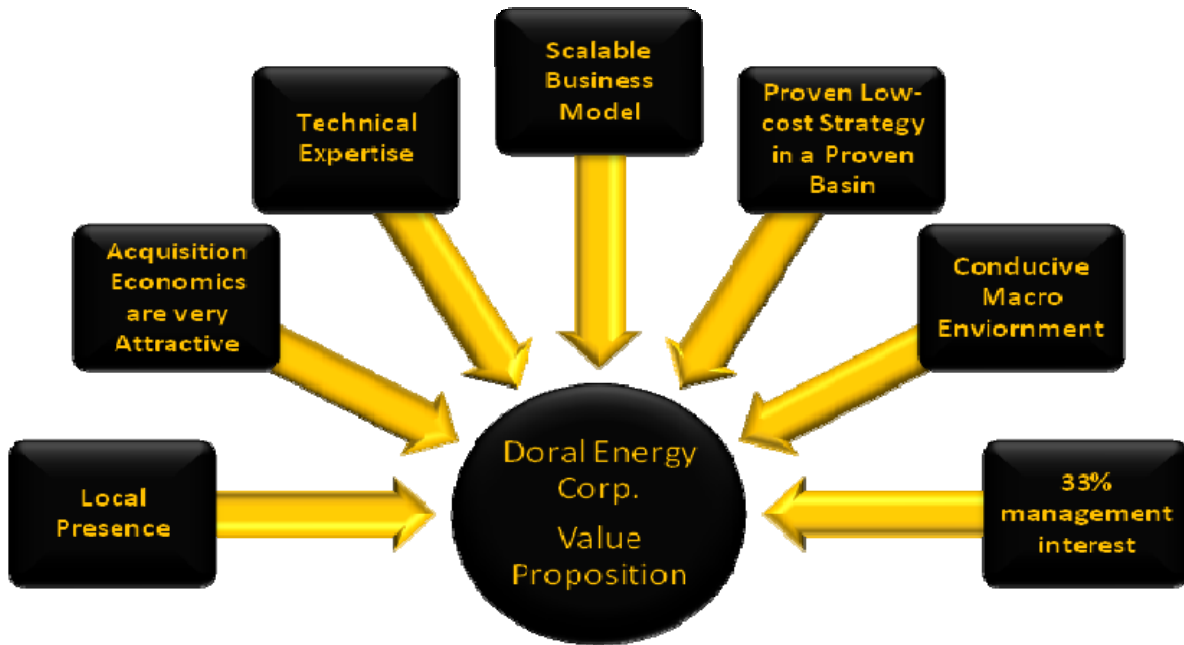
Scalable Business Model

Technical Expertise

Proven Low-cost Strategy in a Proven Basin

Acquisition Economics are very Attractive

Conducive Macro Enviornment

Local Presence

Doral Energy Corp.

Value Proposition

33% management interest